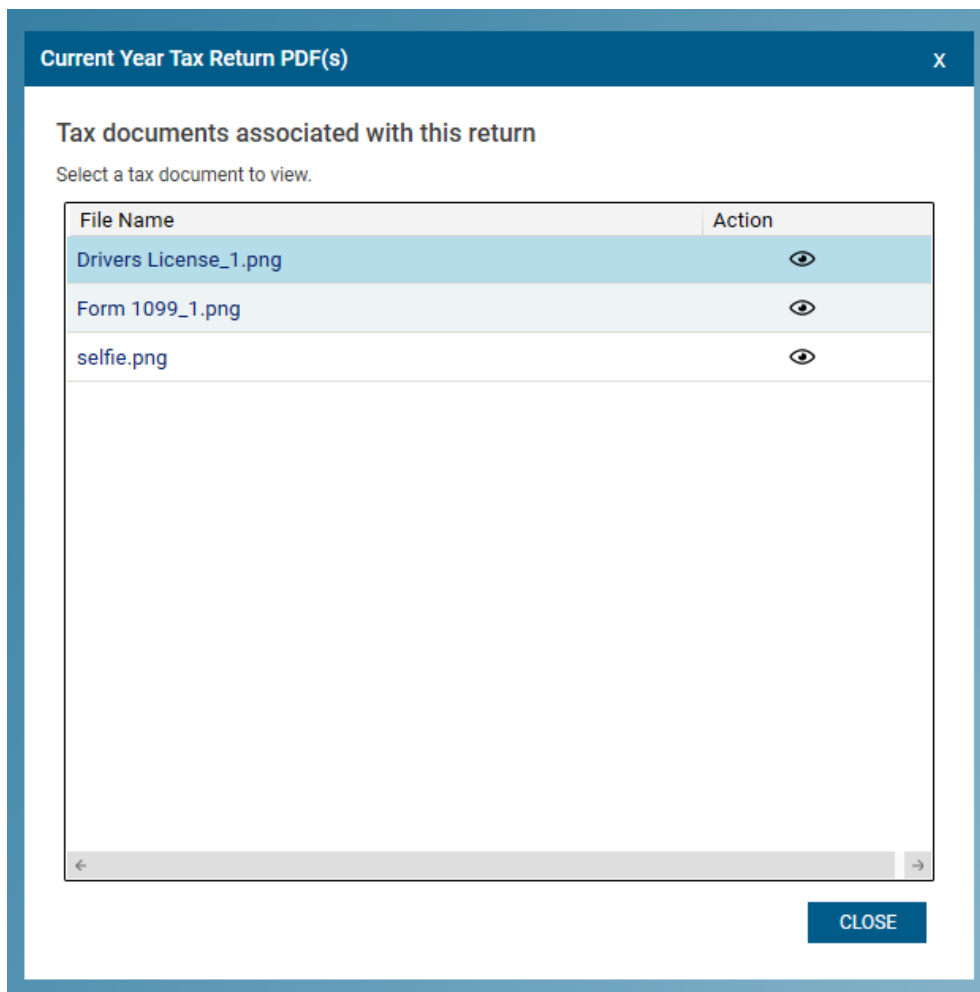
Current Year Tax Return PDF(s)

X

Tax documents associated with this return

Select a tax document to view.

| File Name | Action |
|---|---|
| Drivers License_1.png | |
| Form 1099_1.png | |
| selfie.png | |

CLOSE